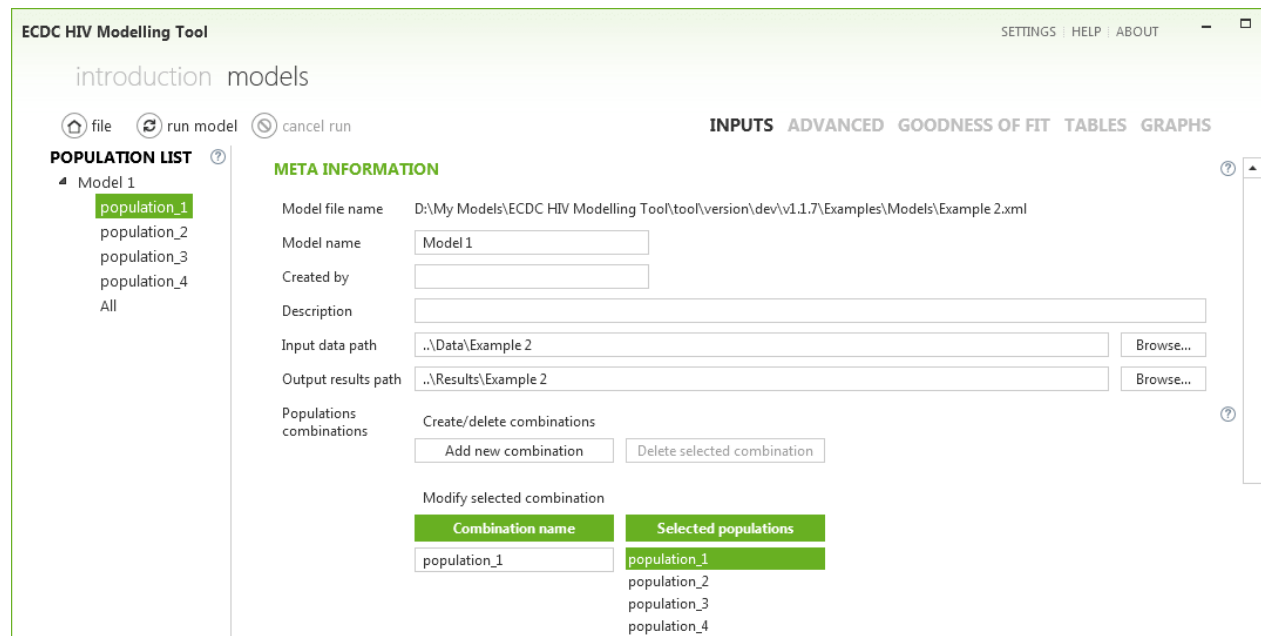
ECDC HIV Modelling Tool

SETTINGS | HELP | ABOUT

introduction models

file run model cancel run

INPUTS ADVANCED GOODNESS OF FIT TABLES GRAPHS

POPULATION LIST

Model 1
population_1
population_2
population_3
population_4
All

META INFORMATION

Model file name D:\My Models\ECDC HIV Modelling Tool\tool\version\dev\v1.1.7\Examples\Models\Example 2.xml

Model name Model 1

Created by

Description

Input data path ..\Data\Example 2 Browse...

Output results path ..\Results\Example 2 Browse...

Populations combinations

Create/delete combinations

Add new combination Delete selected combination

Modify selected combination

| Combination name | Selected populations |
|---|---|
| population_1 | population_1 |
| | population_2 |
| | population_3 |
| | population_4 |